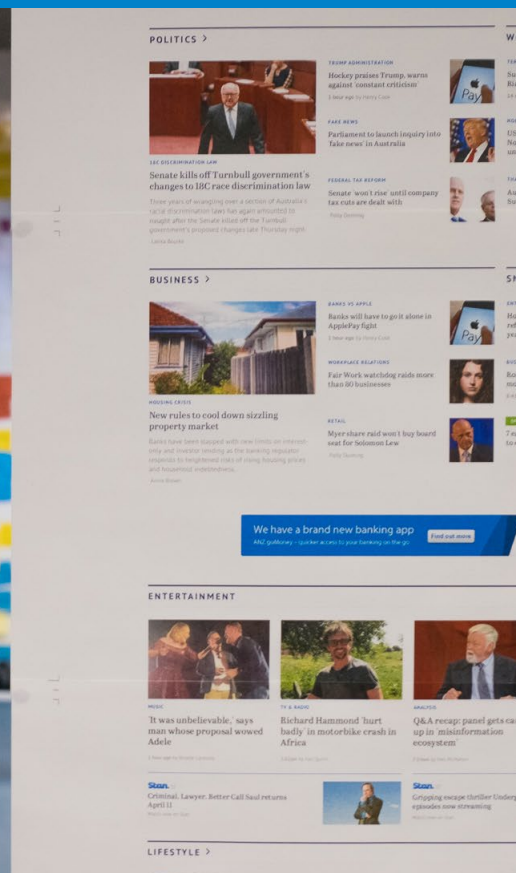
POLITICS >

18C DISCRIMINATION LAW

Senate kills off Turnbull government's changes to 18C race discrimination law

Three years of wrangling over a section of Australia's racial discrimination laws has again amounted to nought after the Senate killed off the Turnbull government's proposed changes late Thursday night.

Latika Bourke

TRUMP ADMINISTRATION

Hockey praises Trump, warns against 'constant criticism'

1 hour ago by Henry Cook

FAKE NEWS

Parliament to launch inquiry into 'fake news' in Australia

FEDERAL TAX REFORM

Senate 'won't rise' until company tax cuts are dealt with

Fergus Hunter

BUSINESS >

HOUSING CRISIS

New rules to cool down sizzling property market

Banks have been slapped with new limits on interest-only and investor lending as the banking regulator responds to heightened risks of rising housing prices and household indebtedness.

Anna Baker

BANKS VS APPLE

Banks will have to go it alone in ApplePay fight

1 hour ago by Henry Cook

WORKPLACE RELATIONS

Fair Work watchdog raids more than 80 businesses

RETAIL

Myer share raid won't buy board seat for Solomon Lew

Patty Dunning

We have a brand new banking app

ANZ goMoney - quicker access to your banking on the go.

Find out more

ENTERTAINMENT

MUSIC

'It was unbelievable,' says man whose proposal wowed Adele

TV & RADIO

Richard Hammond 'hurt badly' in motorbike crash in Africa

ANALYSIS

Q&A recap: panel gets ca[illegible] up in 'misinformation ecosystem'

Stan.

Criminal. Lawyer. Better Call Saul returns April 11

Stan.

Gripping escape thriller Undergr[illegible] episodes now streaming

LIFESTYLE >